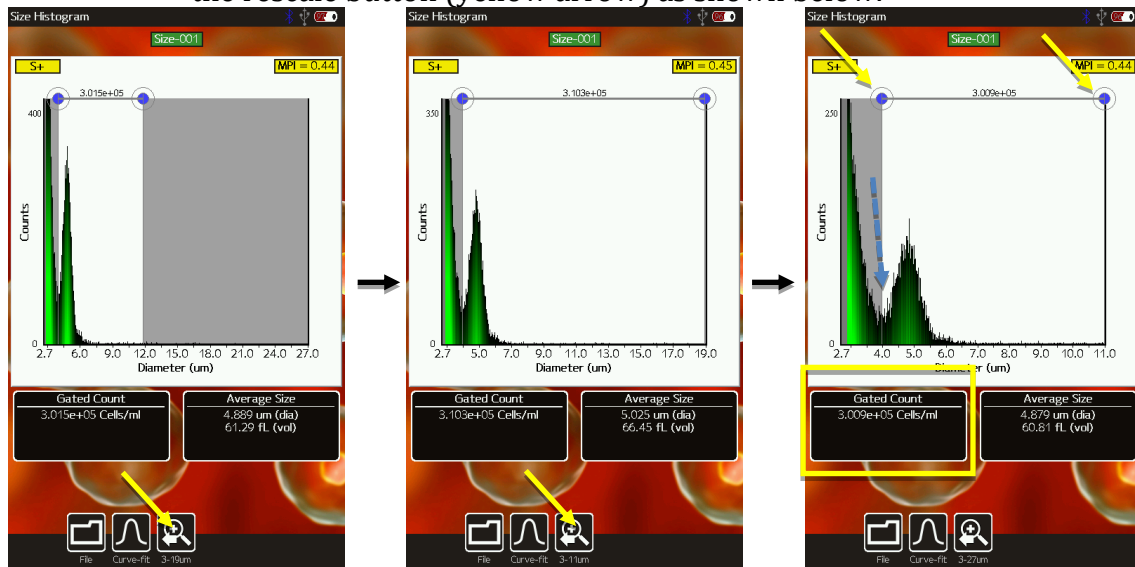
the rescale button (yellow arrow) as shown below.

Size Histogram
Size-001
S+
MPI = 0.44
3.015e+05
400
0
Counts
2.7 6.0 9.0 12.0 15.0 18.0 21.0 24.0 27.0
Diameter (um)
Gated Count
3.015e+05 Cells/ml
Average Size
4.889 um (dia)
61.29 fL (vol)
File
Curve-fit
3-19um

Size Histogram
Size-001
S+
MPI = 0.45
3.103e+05
350
0
Counts
2.7 5.0 7.0 9.0 11.0 13.0 15.0 17.0 19.0
Diameter (um)
Gated Count
3.103e+05 Cells/ml
Average Size
5.025 um (dia)
66.45 fL (vol)
File
Curve-fit
3-11um

Size Histogram
Size-001
S+
MPI = 0.44
3.009e+05
250
0
Counts
2.7 4.0 5.0 6.0 7.0 8.0 9.0 10.0 11.0
Diameter (um)
Gated Count
3.009e+05 Cells/ml
Average Size
4.879 um (dia)
60.81 fL (vol)
File
Curve-fit
3-27um